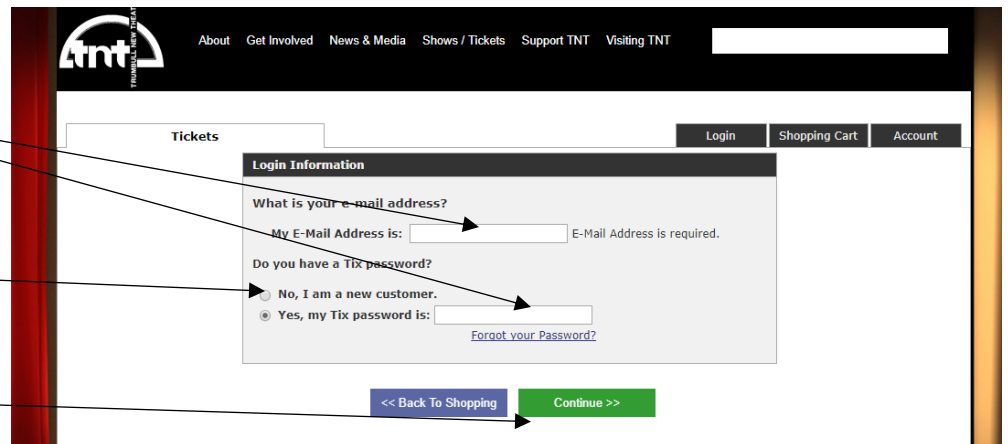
tnt TRUMBULL NEW THEATRE

About Get Involved News & Media Shows / Tickets Support TNT Visiting TNT

Tickets

Login Shopping Cart Account

Login Information

What is your e-mail address?

My E-Mail Address is: E-Mail Address is required.

Do you have a Tix password?

No, I am a new customer.

Yes, my Tix password is:

Forgot your Password?

<< Back To Shopping

Continue >>